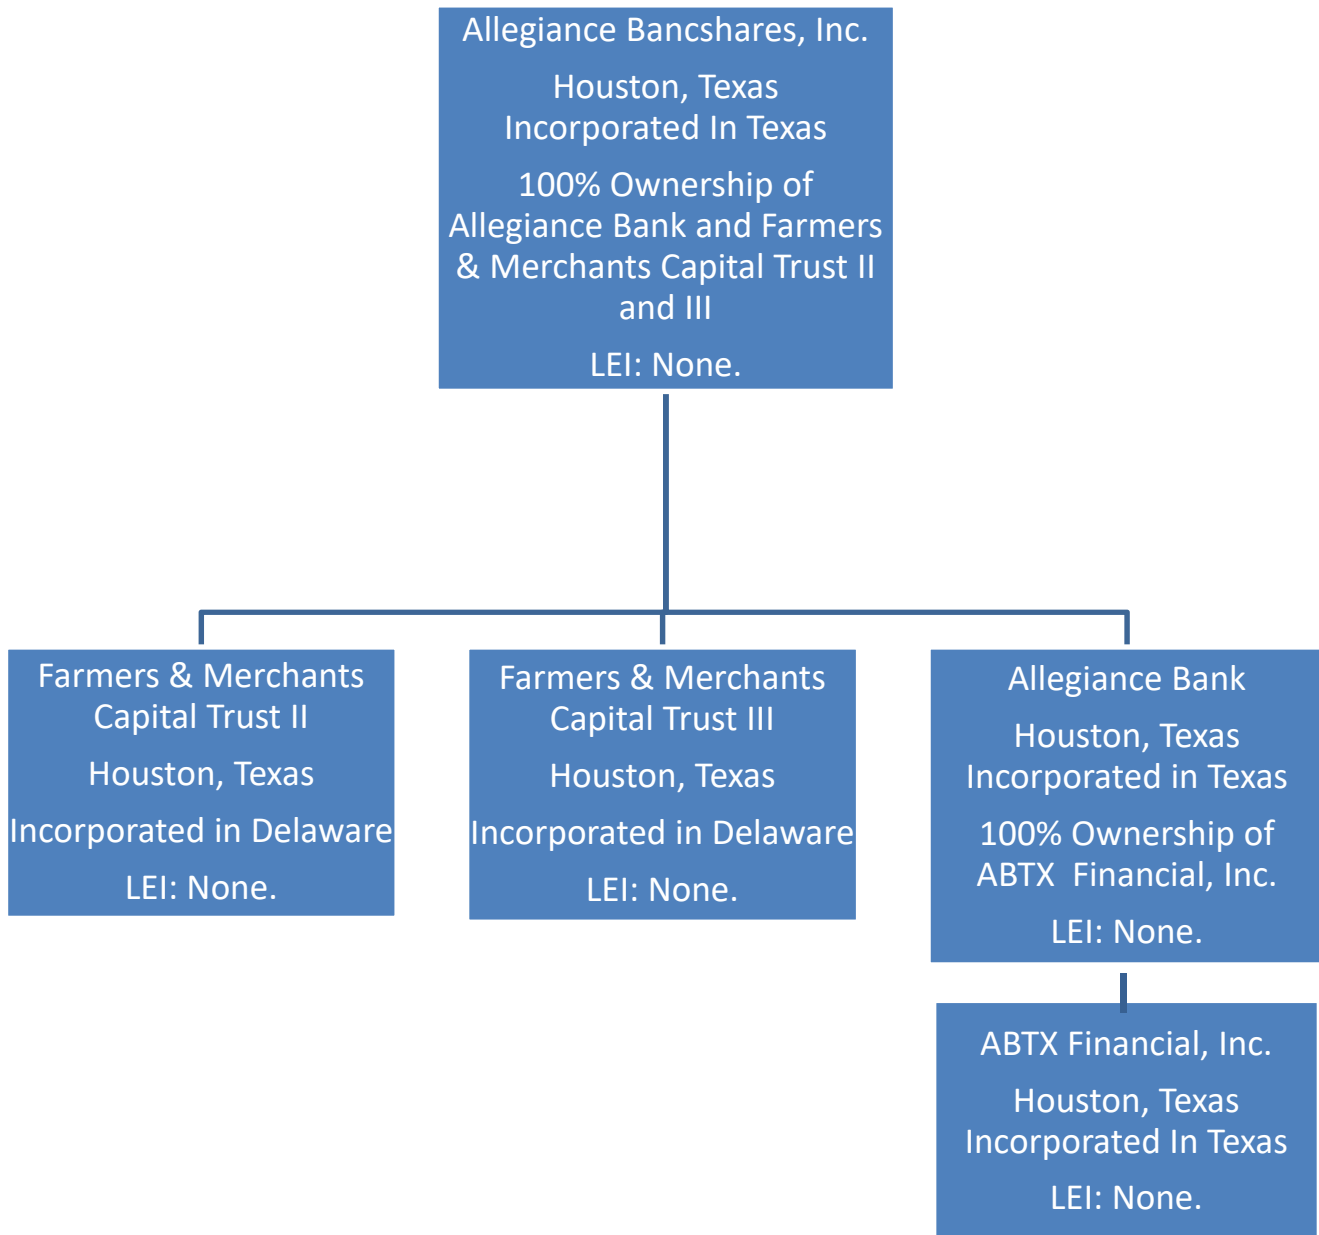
Allegiance Bancshares, Inc.

Houston, Texas
Incorporated In Texas

100% Ownership of Allegiance Bank and Farmers & Merchants Capital Trust II and III

LEI: None.

Farmers & Merchants Capital Trust II

Houston, Texas

Incorporated in Delaware

LEI: None.

Farmers & Merchants Capital Trust III

Houston, Texas

Incorporated in Delaware

LEI: None.

Allegiance Bank

Houston, Texas
Incorporated in Texas

100% Ownership of ABTX Financial, Inc.

LEI: None.

ABTX Financial, Inc.

Houston, Texas
Incorporated In Texas

LEI: None.